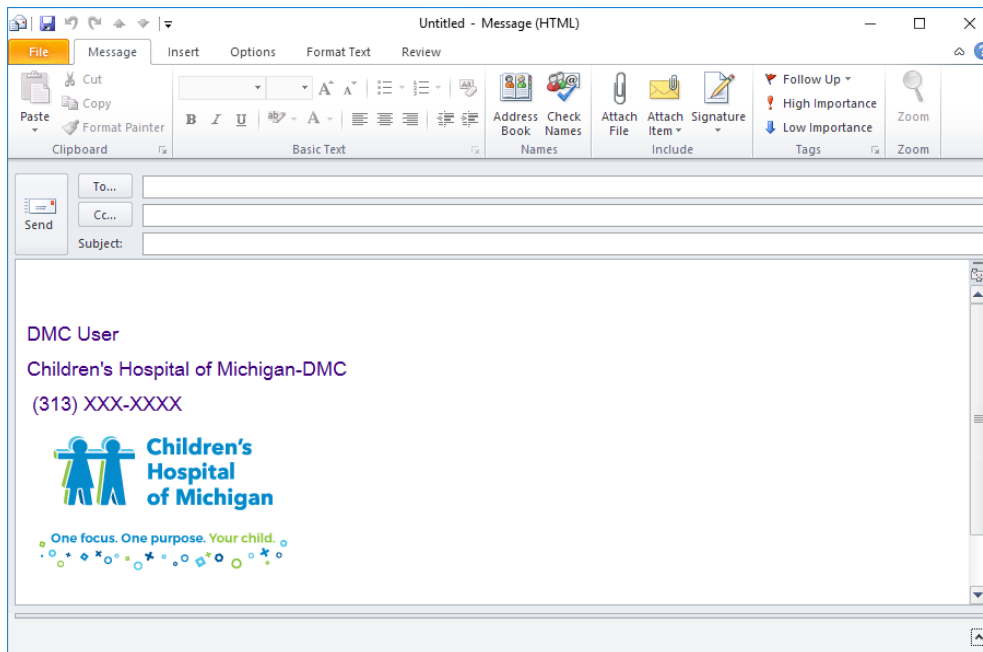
Untitled - Message (HTML)

File
Message
Insert
Options
Format Text
Review

Cut
Copy
Paste
Format Painter
Clipboard

B I U
Basic Text

Address Book
Check Names
Names

Attach File
Attach Item
Signature
Include

Follow Up
High Importance
Low Importance
Tags

Zoom
Zoom

Send
To...
Cc...
Subject:

DMC User

Children's Hospital of Michigan-DMC

(313) XXX-XXXX

Children's Hospital of Michigan

One focus. One purpose. Your child.